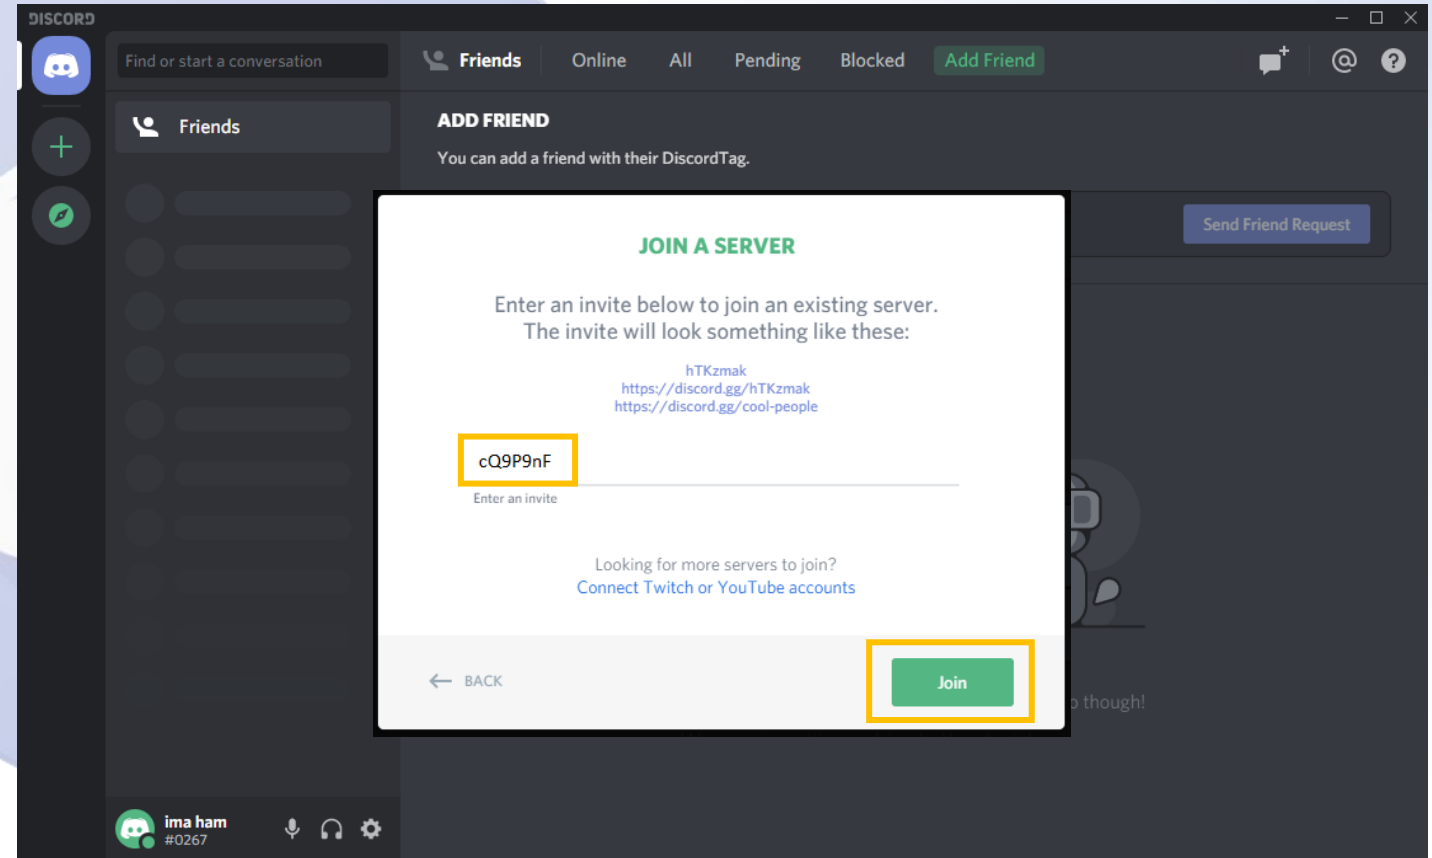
DISCORD

Find or start a conversation

Friends

Friends Online All Pending Blocked Add Friend

ADD FRIEND

You can add a friend with their DiscordTag.

Send Friend Request

JOIN A SERVER

Enter an invite below to join an existing server. The invite will look something like these:

hTKzmak
https://discord.gg/hTKzmak
https://discord.gg/cool-people

cQ9P9nF

Enter an invite

Looking for more servers to join?
Connect Twitch or YouTube accounts

BACK

Join

o though!

ima ham
#0267